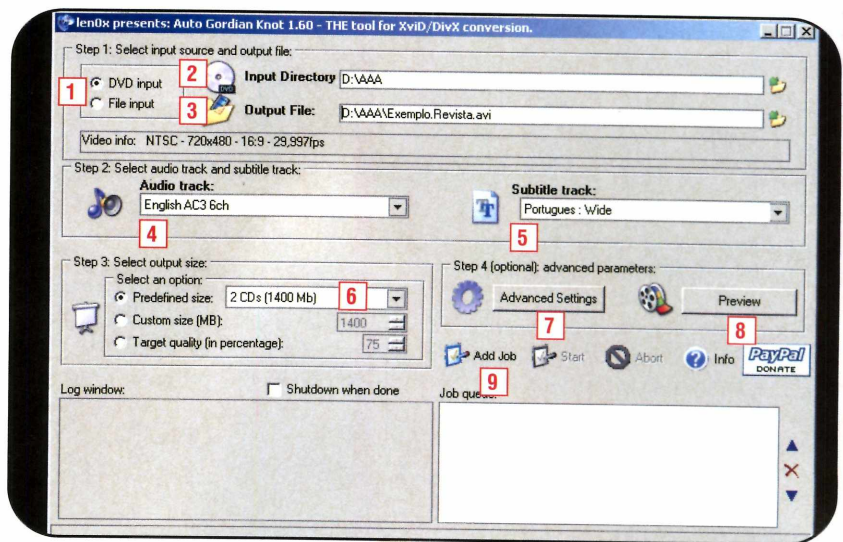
len0x presents: Auto Gordian Knot 1.60 - THE tool for XviD/DivX conversion.

Step 1: Select input source and output file:

1 DVD input
File input

2 Input Directory D:\AAA

3 Output File: D:\AAA\Exemplo.Revista.avi

Video info: NTSC - 720x480 - 16:9 - 29,997fps

Step 2: Select audio track and subtitle track:

Audio track:
English AC3 6ch
4

Subtitle track:
Portugues : Wide
5

Step 3: Select output size:
Select an option:
Predefined size: 2 CDs (1400 Mb) 6
Custom size (MB): 1400
Target quality (in percentage): 75

Step 4 (optional): advanced parameters:
Advanced Settings
7
Preview
8

Add Job
9
Start
Abort
Info
PayPal DONATE

Log window:
Shutdown when done

Job queue: